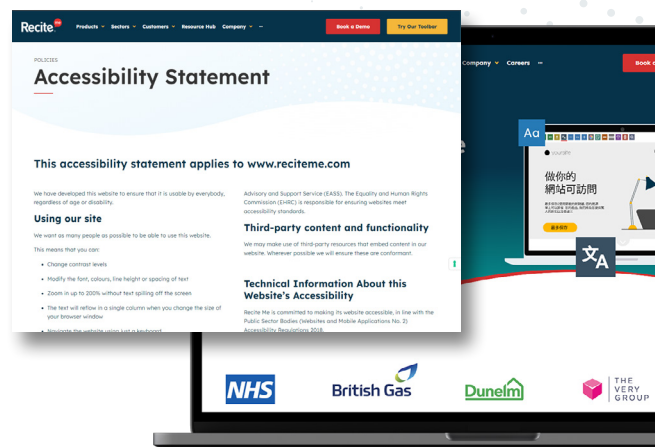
Recite me

Products Sectors Customers Resource Hub Company ···

Book a Demo

Try Our Toolbar

POLICIES

Accessibility Statement

This accessibility statement applies to www.reciteme.com

We have developed this website to ensure that it is usable by everybody, regardless of age or disability.

Using our site

We want as many people as possible to be able to use this website.

This means that you can:

Change contrast levels

Modify the font, colours, line height or spacing of text

Zoom in up to 200% without text spilling off the screen

The text will reflow in a single column when you change the size of your browser window

Navigate the website using just a keyboard

Advisory and Support Service (EASS), The Equality and Human Rights Commission (EHRC) is responsible for ensuring websites meet accessibility standards.

Third-party content and functionality

We may make use of third-party resources that embed content in our website. Wherever possible we will ensure these are conformant.

Technical Information About this Website's Accessibility

Recite Me is committed to making its website accessible, in line with the Public Sector Bodies (Websites and Mobile Applications No. 2) Accessibility Regulations 2018.

Company Careers ···

Aa

做你的
網站可訪問

NHS

British Gas

Dunelm

THE VERY GROUP